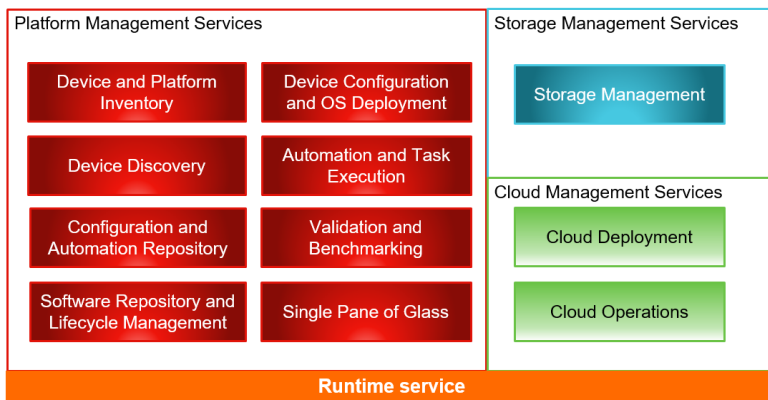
Platform Management Services

Device and Platform Inventory

Device Configuration and OS Deployment

Device Discovery

Automation and Task Execution

Configuration and Automation Repository

Validation and Benchmarking

Software Repository and Lifecycle Management

Single Pane of Glass

Storage Management Services

Storage Management

Cloud Management Services

Cloud Deployment

Cloud Operations

Runtime service